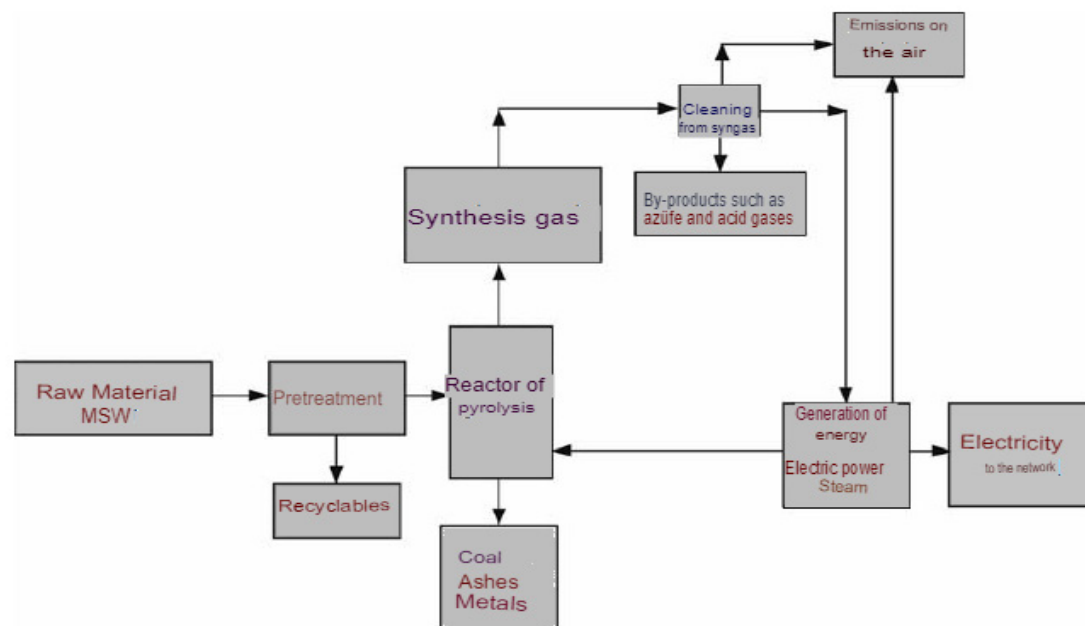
Emissions on the air

Cleaning from syngas

By-products such as azüfe and acid gases

Synthesis gas

Raw Material MSW

Pretreatment

Reactor of pyrolysis

Generation of energy

Electric power Steam

Electricity to the network

Recyclables

Coal Ashes Metals